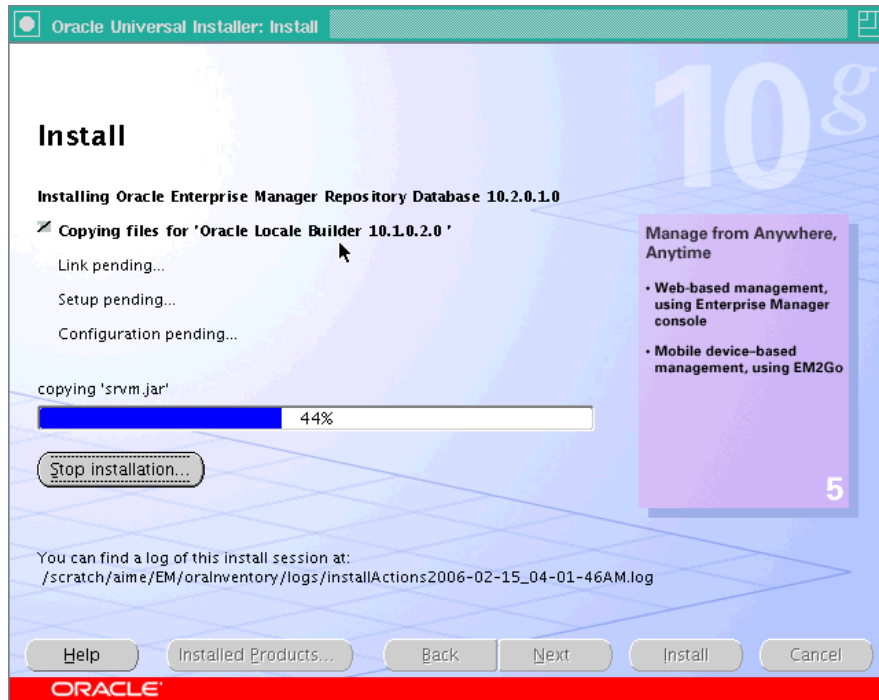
Oracle Universal Installer: Install

10g

Install

Installing Oracle Enterprise Manager Repository Database 10.2.0.1.0

Copying files for 'Oracle Locale Builder 10.1.0.2.0 '

Link pending...

Setup pending...

Configuration pending...

copying 'srvm.jar'

44%

Stop installation...

Manage from Anywhere, Anytime

• Web-based management, using Enterprise Manager console

• Mobile device-based management, using EM2Go

5

You can find a log of this install session at:
/scratch/aime/EM/oraInventory/logs/installActions2006-02-15_04-01-46AM.log

Help

Installed Products...

Back

Next

Install

Cancel

ORACLE